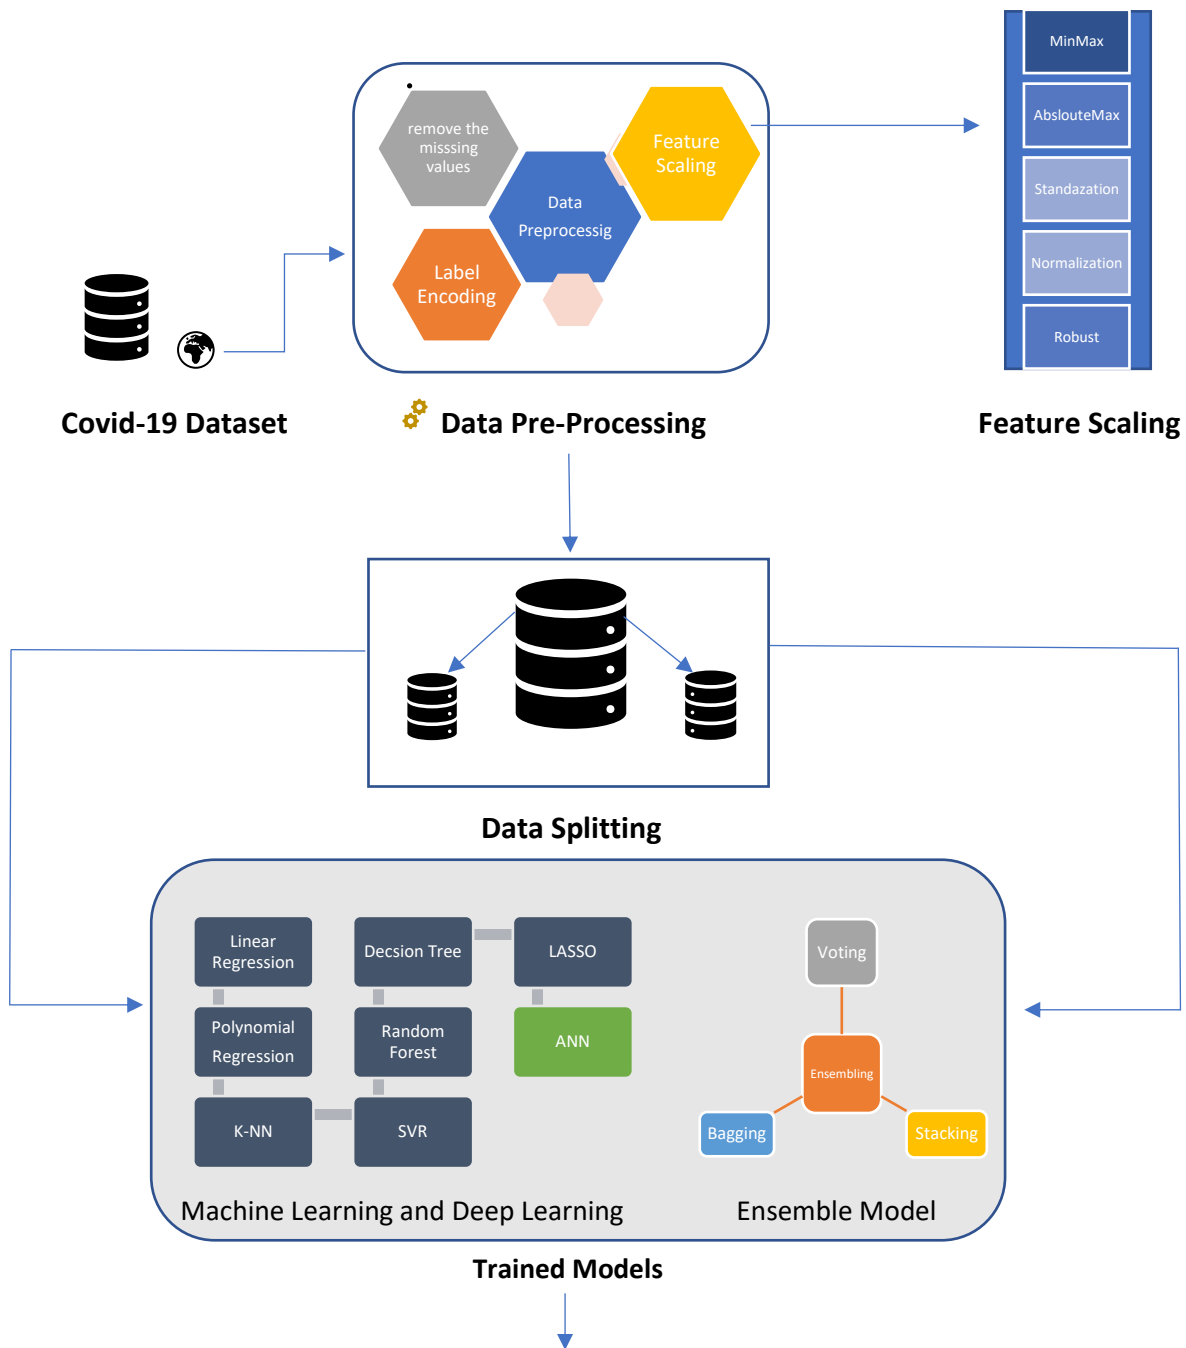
remove the misssing values

Feature Scaling

Data Preprocessig

Label Encoding

MinMax

AbslouteMax

Standazation

Normalization

Robust

Covid-19 Dataset

Data Pre-Processing

Feature Scaling

Data Splitting

Linear Regression

Decsion Tree

LASSO

Polynomial Regression

Random Forest

ANN

K-NN

SVR

Voting

Ensembling

Bagging

Stacking

Machine Learning and Deep Learning

Ensemble Model

Trained Models